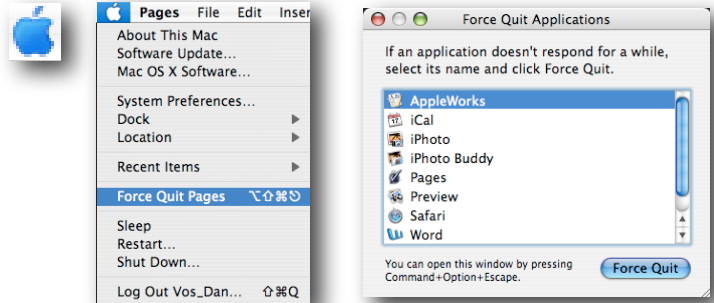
Pages File Edit Inser

About This Mac
Software Update...
Mac OS X Software...

System Preferences...
Dock
Location

Recent Items

Force Quit Pages ⌥⇧⌘⎋

Sleep
Restart...
Shut Down...

Log Out Vos_Dan... ⇧⌘Q

Force Quit Applications

If an application doesn't respond for a while, select its name and click Force Quit.

AppleWorks
iCal
iPhoto
iPhoto Buddy
Pages
Preview
Safari
Word

You can open this window by pressing Command+Option+Escape.

Force Quit